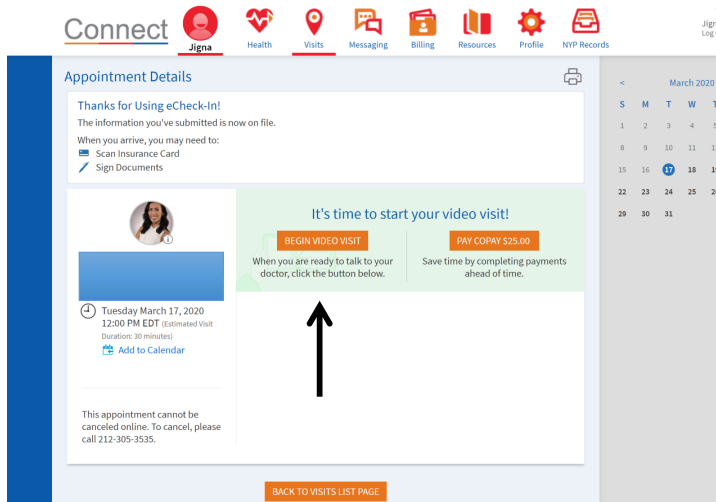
Connect

Jigna | Health | Visits | Messaging | Billing | Resources | Profile | NYP Records

Jign
Log

Appointment Details

Thanks for Using eCheck-In!
The information you've submitted is now on file.
When you arrive, you may need to:
Scan Insurance Card
Sign Documents

It's time to start your video visit!

BEGIN VIDEO VISIT
When you are ready to talk to your doctor, click the button below.

PAY COPAY $25.00
Save time by completing payments ahead of time.

Tuesday March 17, 2020
12:00 PM EDT (Estimated Visit Duration: 30 minutes)
Add to Calendar

This appointment cannot be canceled online. To cancel, please call 212-305-3535.

BACK TO VISITS LIST PAGE

<
March 2020

| S | M | T | W | T |
|---|---|---|---|---|
| 1 | 2 | 3 | 4 | 5 |
| 8 | 9 | 10 | 11 | 1 |
| 15 | 16 | 17 | 18 | 1 |
| 22 | 23 | 24 | 25 | 2 |
| 29 | 30 | 31 | | |